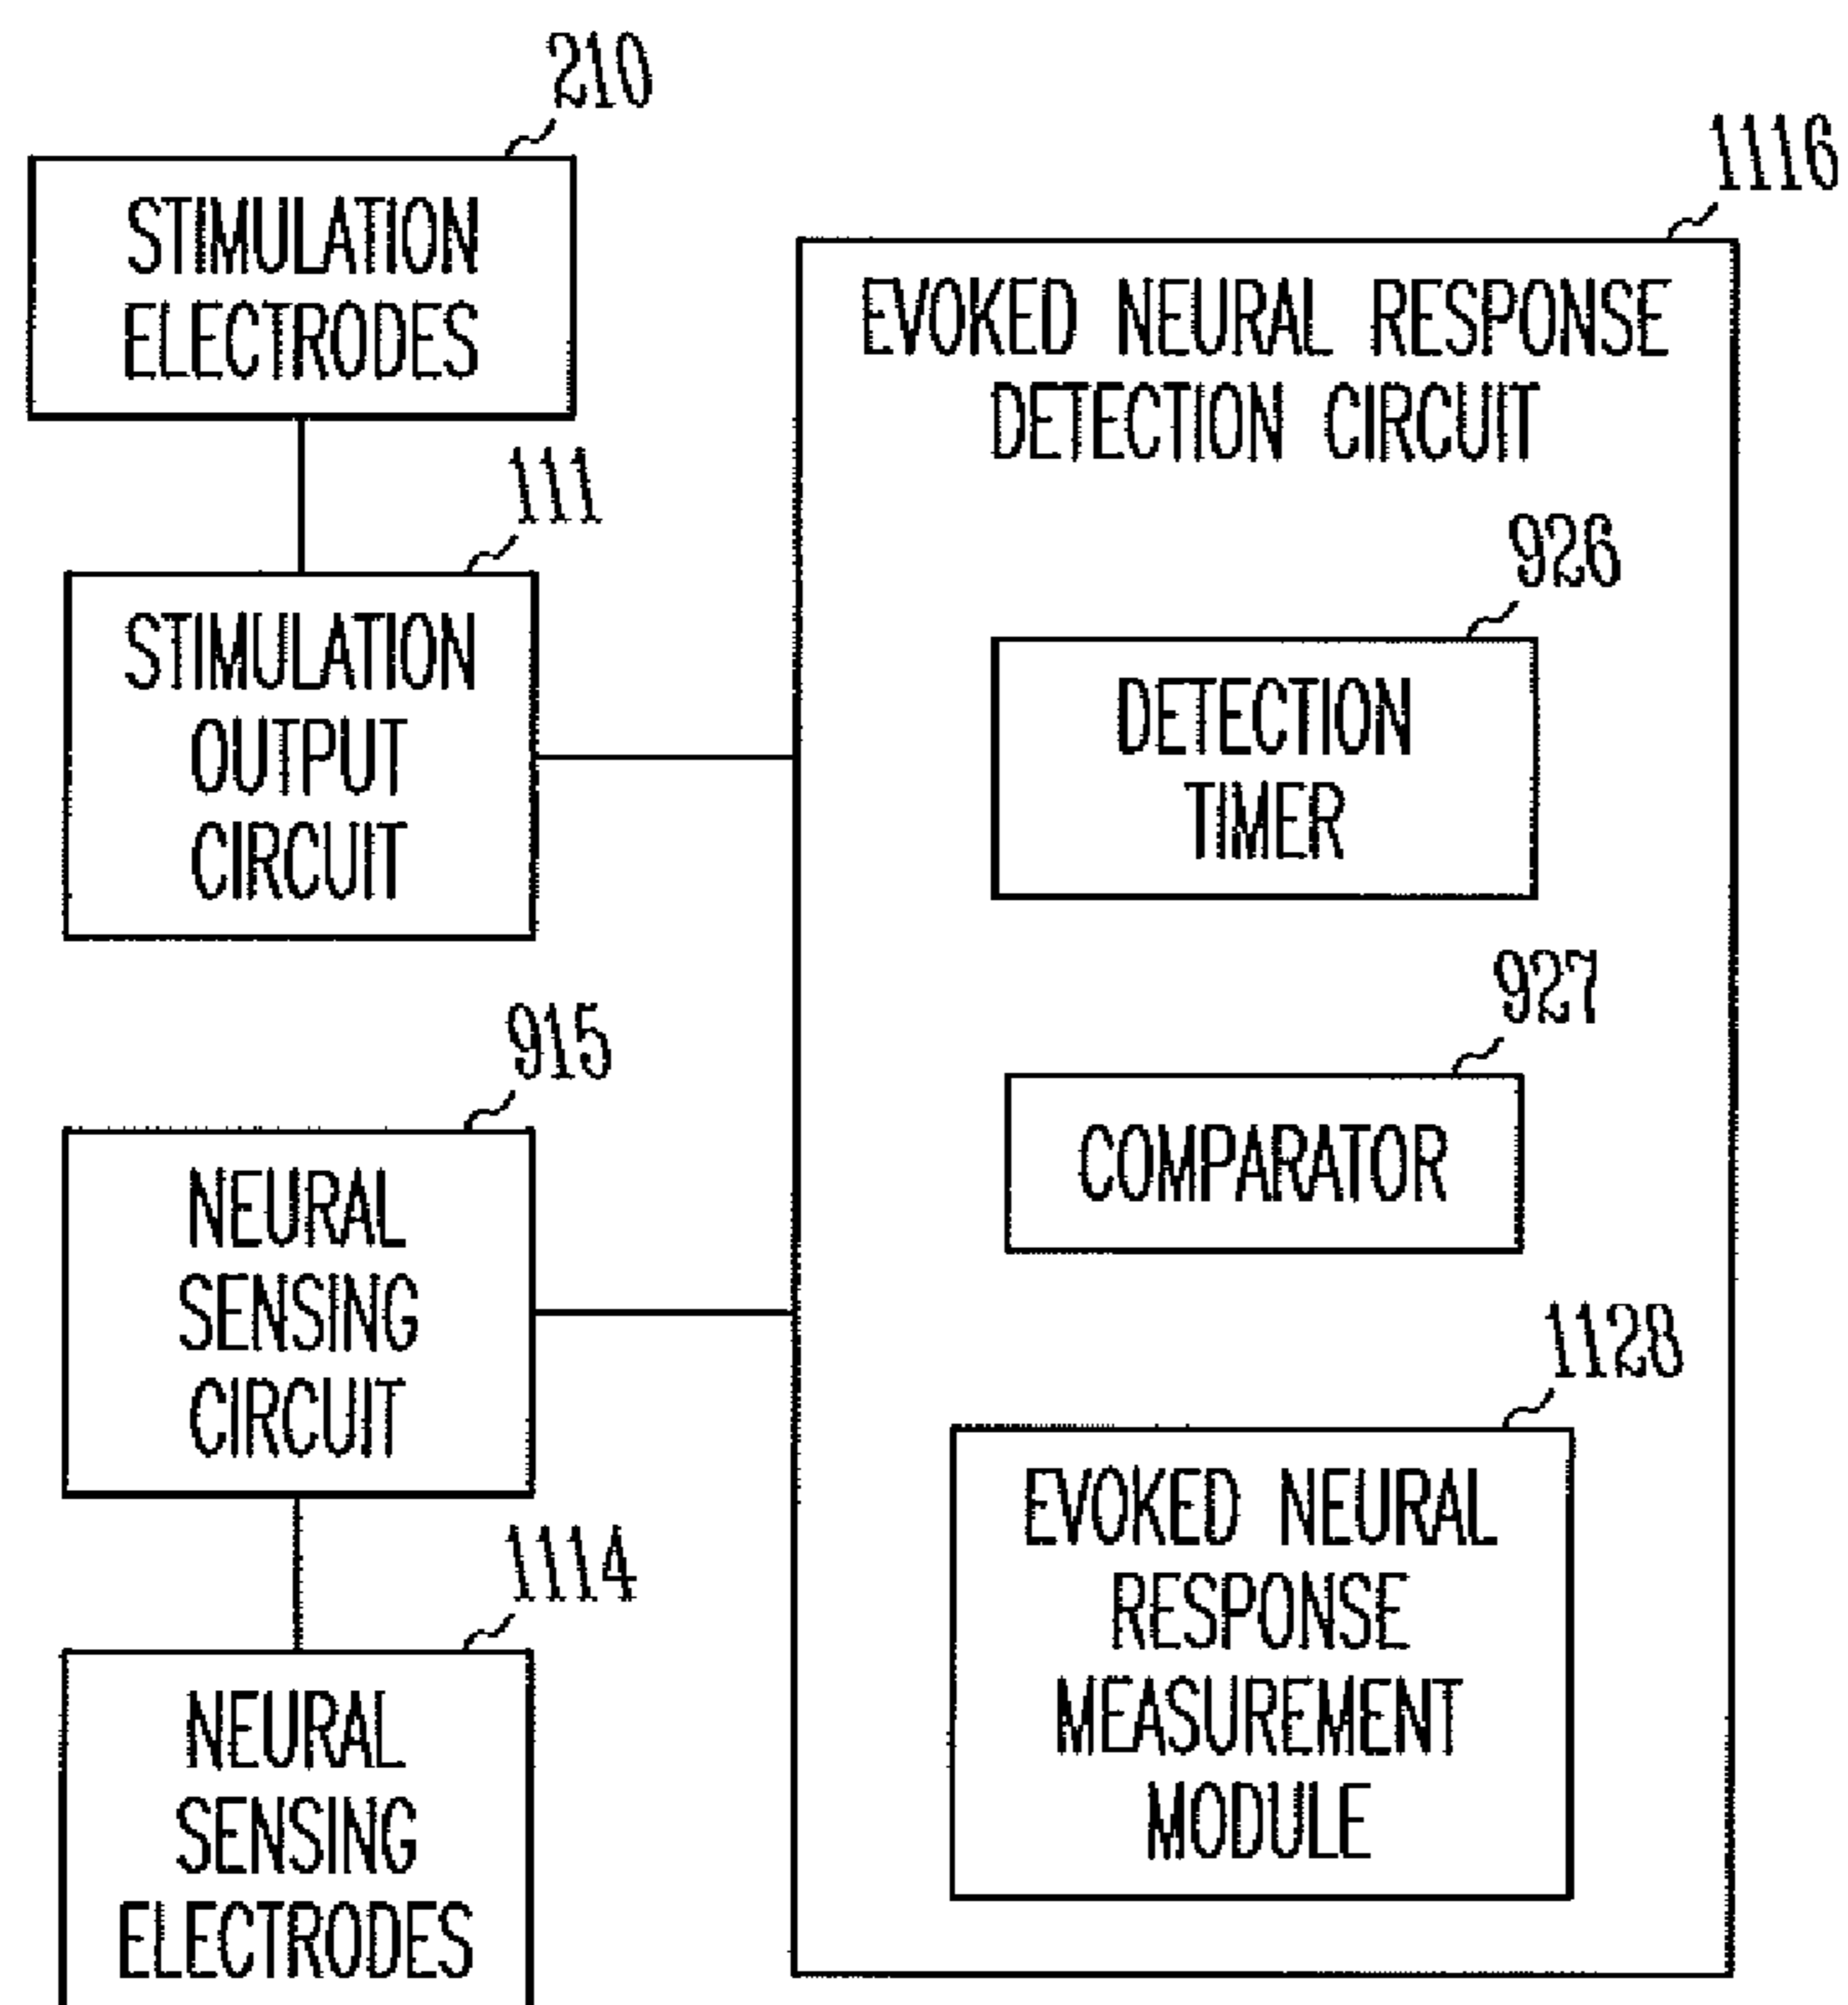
210

STIMULATION ELECTRODES

1116

EVOKED NEURAL RESPONSE DETECTION CIRCUIT

111

STIMULATION OUTPUT CIRCUIT

926

DETECTION TIMER

927

COMPARATOR

915

NEURAL SENSING CIRCUIT

1128

EVOKED NEURAL RESPONSE MEASUREMENT MODULE

1114

NEURAL SENSING ELECTRODES